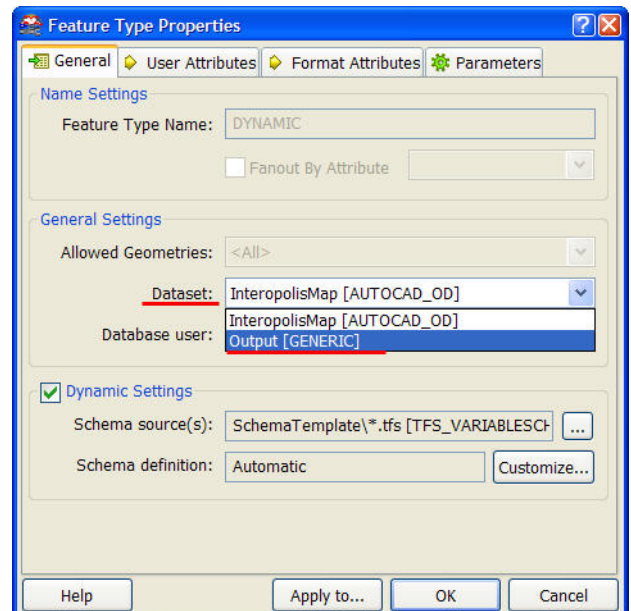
Feature Type Properties

General | User Attributes | Format Attributes | Parameters

Name Settings

Feature Type Name: DYNAMIC

Fanout By Attribute

General Settings

Allowed Geometries: <All>

Dataset: InteropolisMap [AUTOCAD_OD]

Database user:

InteropolisMap [AUTOCAD_OD]
Output [GENERIC]

Dynamic Settings

Schema source(s): SchemaTemplate\*.tfs [TFS_VARIABLESCH ...

Schema definition: Automatic Customize...

Help | Apply to... | OK | Cancel